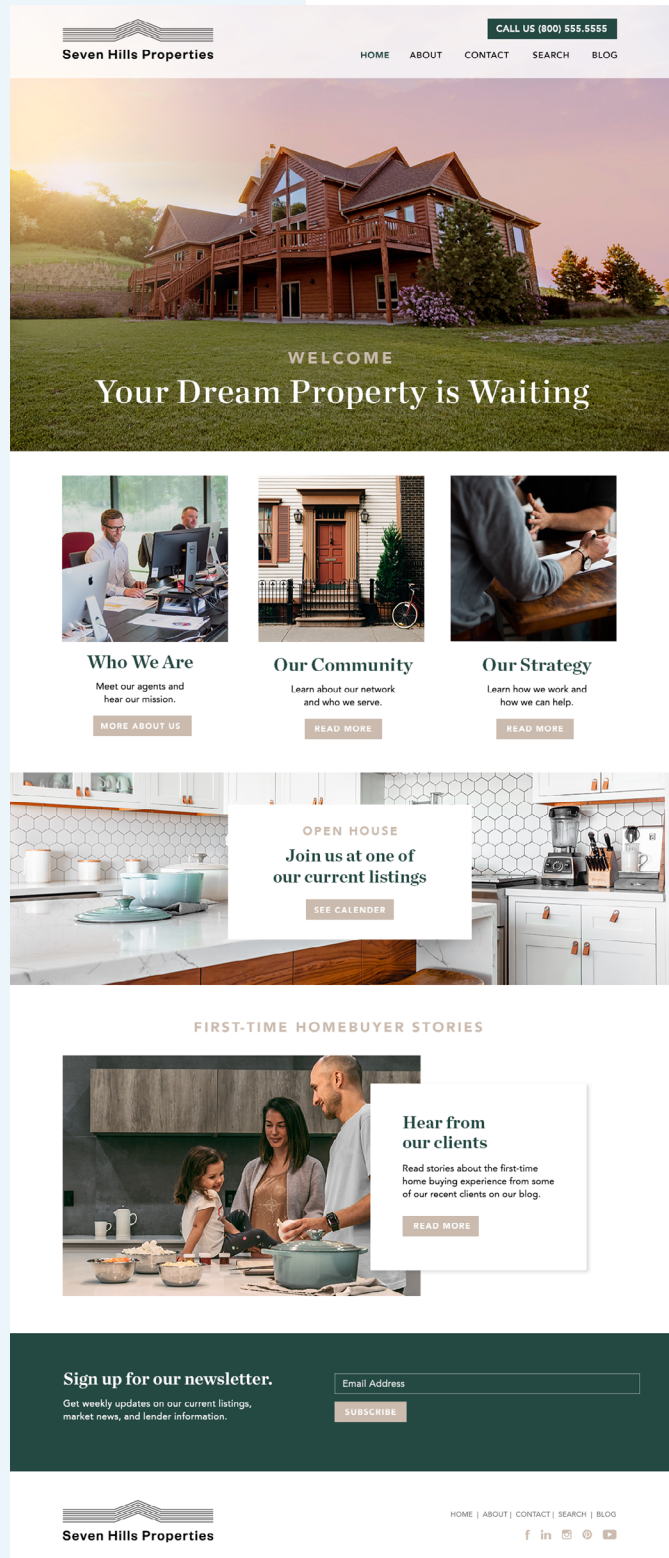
Seven Hills Properties

CALL US (800) 555.5555

HOME ABOUT CONTACT SEARCH BLOG

WELCOME

Your Dream Property is Waiting

Who We Are

Meet our agents and hear our mission.

MORE ABOUT US

Our Community

Learn about our network and who we serve.

READ MORE

Our Strategy

Learn how we work and how we can help.

READ MORE

OPEN HOUSE

Join us at one of our current listings

SEE CALENDER

FIRST-TIME HOMEBUYER STORIES

Hear from our clients

Read stories about the first-time home buying experience from some of our recent clients on our blog.

READ MORE

Sign up for our newsletter.

Get weekly updates on our current listings, market news, and lender information.

Email Address

SUBSCRIBE

Seven Hills Properties

HOME | ABOUT | CONTACT | SEARCH | BLOG